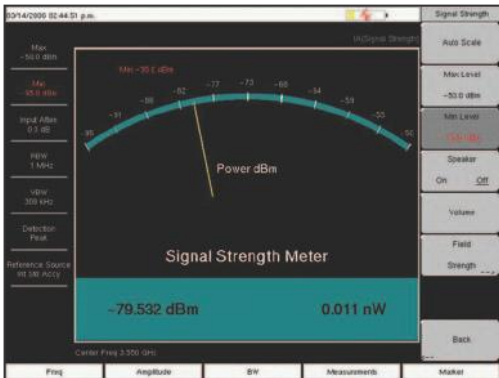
03/14/2008 02:44:51 p.m.

Signal Strength

Max
-50.0 dBm

Min
-95.0 dBm

Input Atten
0.0 dB

RBW
1 MHz

VBW
300 kHz

Detection
Peak

Reference Source
Int Std Accy

Signal Strength

Min -95.0 dBm

-95
-91
-86
-82
-77
-73
-68
-64
-59
-55
-50

Power dBm

Signal Strength Meter

-79.532 dBm
0.011 nW

Center Freq 3.550 GHz

Auto Scale

Max Level
-50.0 dBm

Min Level
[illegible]

Speaker
On Off

Volume

Field
Strength

Back

Freq
Amplitude
BW
Measurements
Marker